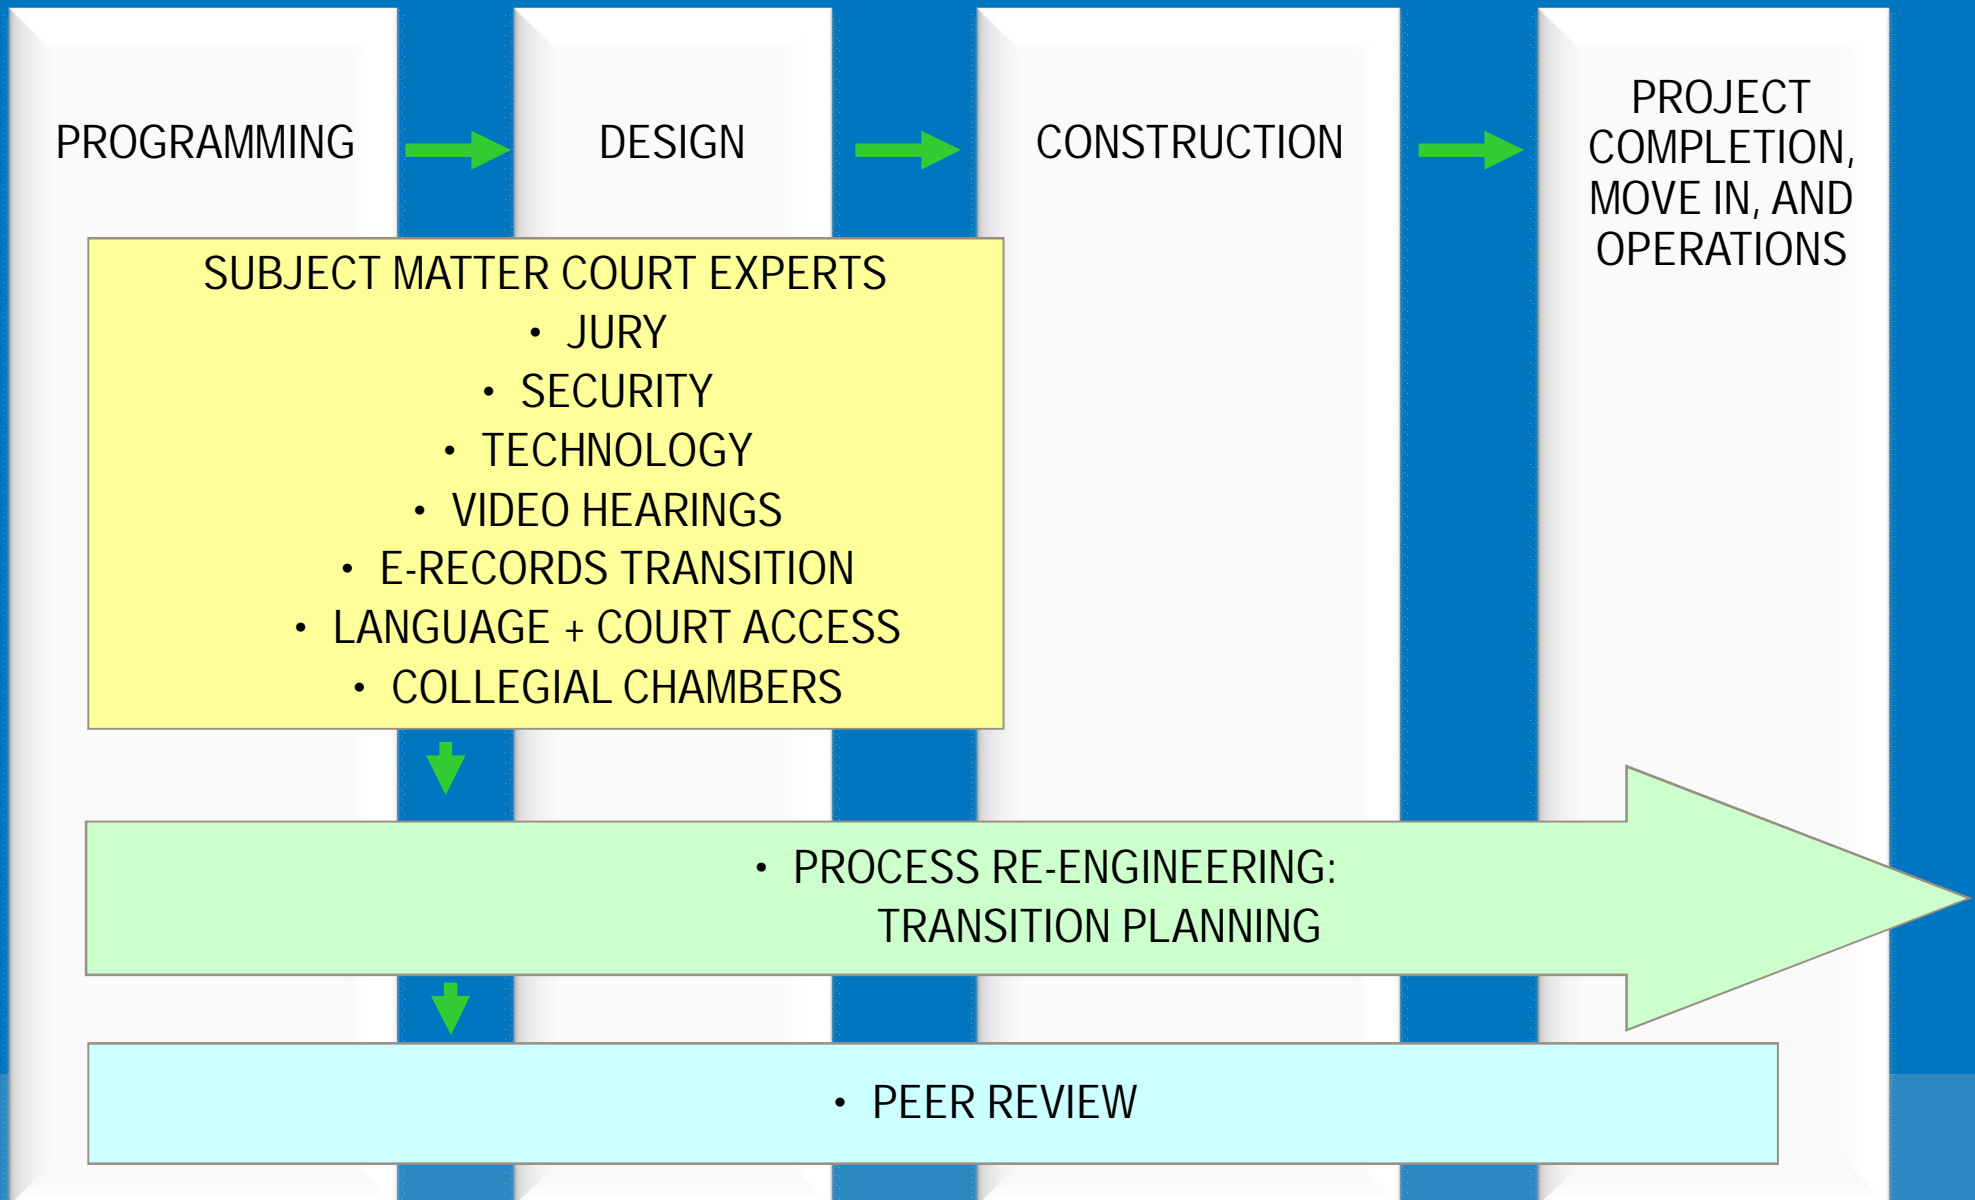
PROGRAMMING

DESIGN

CONSTRUCTION

PROJECT COMPLETION, MOVE IN, AND OPERATIONS

SUBJECT MATTER COURT EXPERTS
• JURY
• SECURITY
• TECHNOLOGY
• VIDEO HEARINGS
• E-RECORDS TRANSITION
• LANGUAGE + COURT ACCESS
• COLLEGIAL CHAMBERS

• PROCESS RE-ENGINEERING: TRANSITION PLANNING

• PEER REVIEW